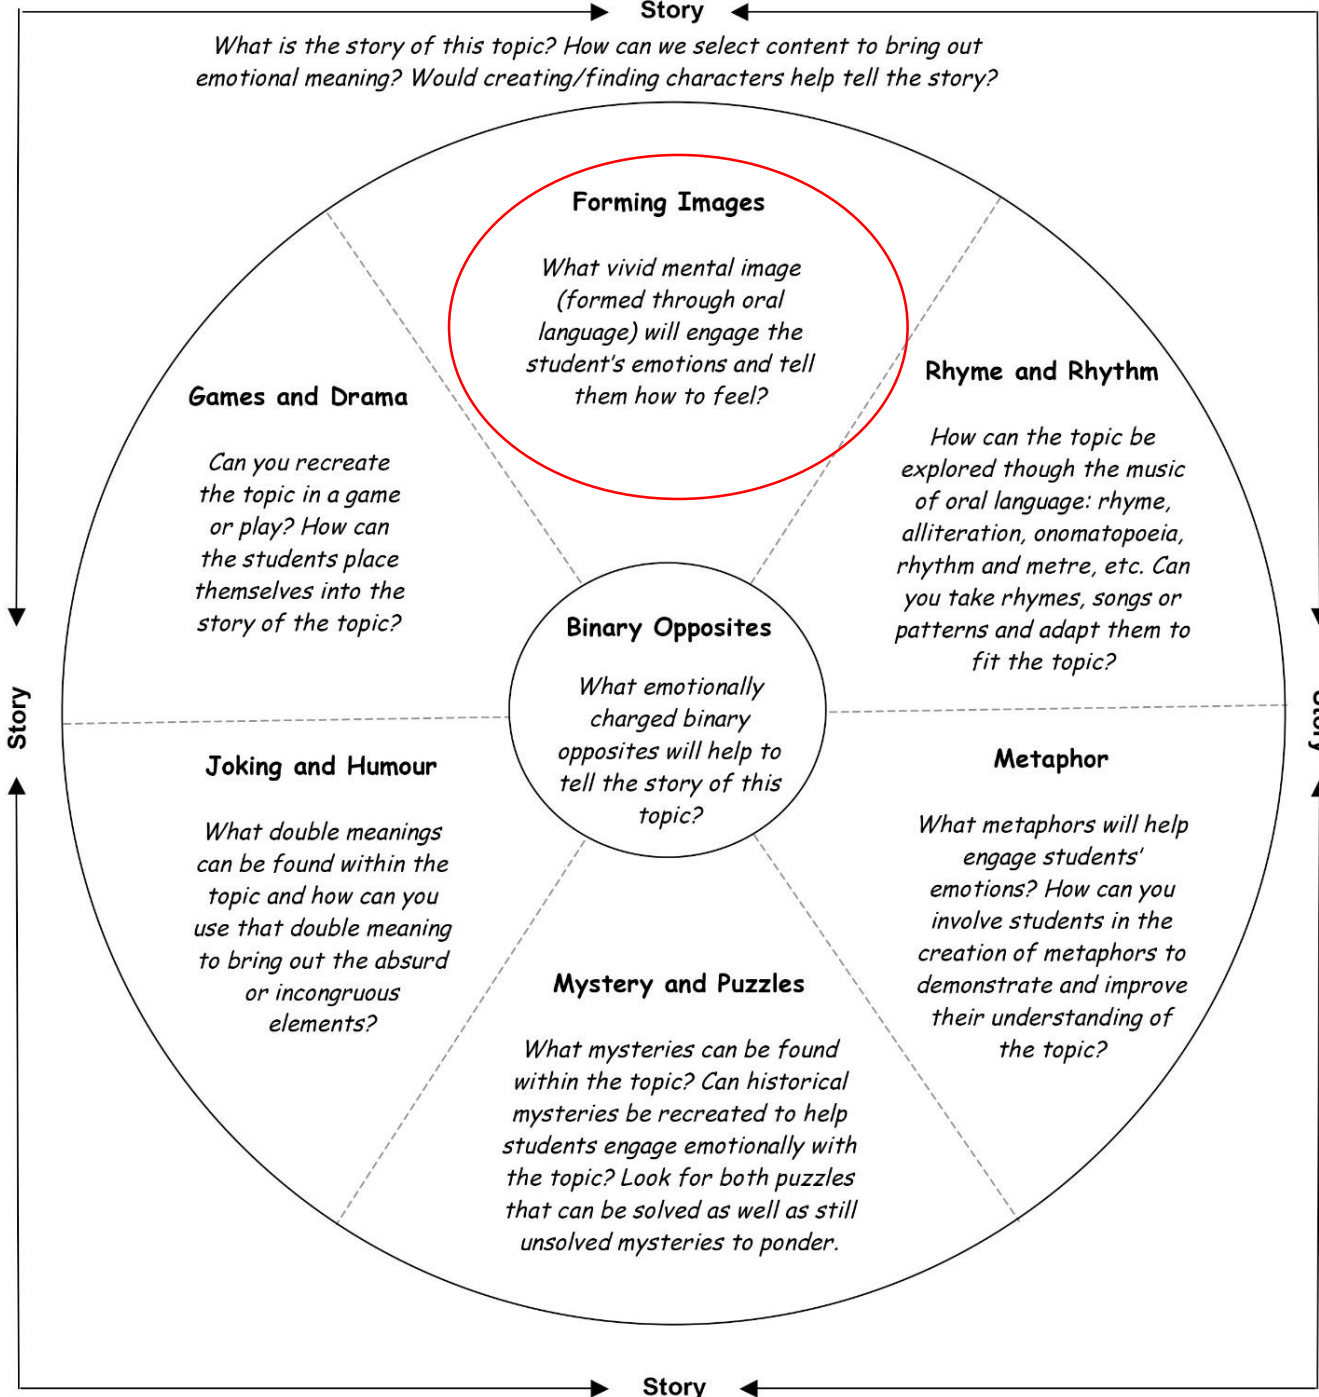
Story

What is the story of this topic? How can we select content to bring out emotional meaning? Would creating/finding characters help tell the story?

Forming Images

What vivid mental image (formed through oral language) will engage the student's emotions and tell them how to feel?

Games and Drama

Can you recreate the topic in a game or play? How can the students place themselves into the story of the topic?

Rhyme and Rhythm

How can the topic be explored though the music of oral language: rhyme, alliteration, onomatopoeia, rhythm and metre, etc. Can you take rhymes, songs or patterns and adapt them to fit the topic?

Story

Binary Opposites

What emotionally charged binary opposites will help to tell the story of this topic?

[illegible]

Joking and Humour

What double meanings can be found within the topic and how can you use that double meaning to bring out the absurd or incongruous elements?

Metaphor

What metaphors will help engage students' emotions? How can you involve students in the creation of metaphors to demonstrate and improve their understanding of the topic?

Mystery and Puzzles

What mysteries can be found within the topic? Can historical mysteries be recreated to help students engage emotionally with the topic? Look for both puzzles that can be solved as well as still unsolved mysteries to ponder.

Story